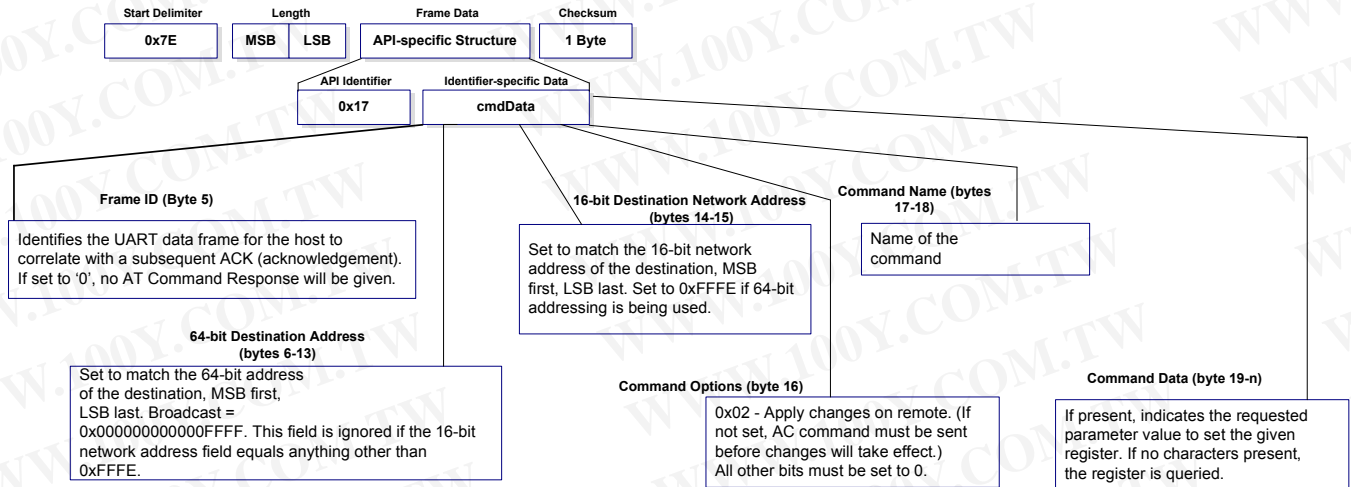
Start Delimiter
0x7E

Length
MSB LSB

Frame Data
API-specific Structure

Checksum
1 Byte

API Identifier
0x17

Identifier-specific Data
cmdData

Frame ID (Byte 5)

Identifies the UART data frame for the host to correlate with a subsequent ACK (acknowledgement). If set to '0', no AT Command Response will be given.

16-bit Destination Network Address (bytes 14-15)

Set to match the 16-bit network address of the destination, MSB first, LSB last. Set to 0xFFFE if 64-bit addressing is being used.

Command Name (bytes 17-18)

Name of the command

64-bit Destination Address (bytes 6-13)

Set to match the 64-bit address of the destination, MSB first, LSB last. Broadcast = 0x000000000000FFFF. This field is ignored if the 16-bit network address field equals anything other than 0xFFFE.

Command Options (byte 16)

0x02 - Apply changes on remote. (If not set, AC command must be sent before changes will take effect.) All other bits must be set to 0.

Command Data (byte 19-n)

If present, indicates the requested parameter value to set the given register. If no characters present, the register is queried.

WWW.100Y.COM.TW